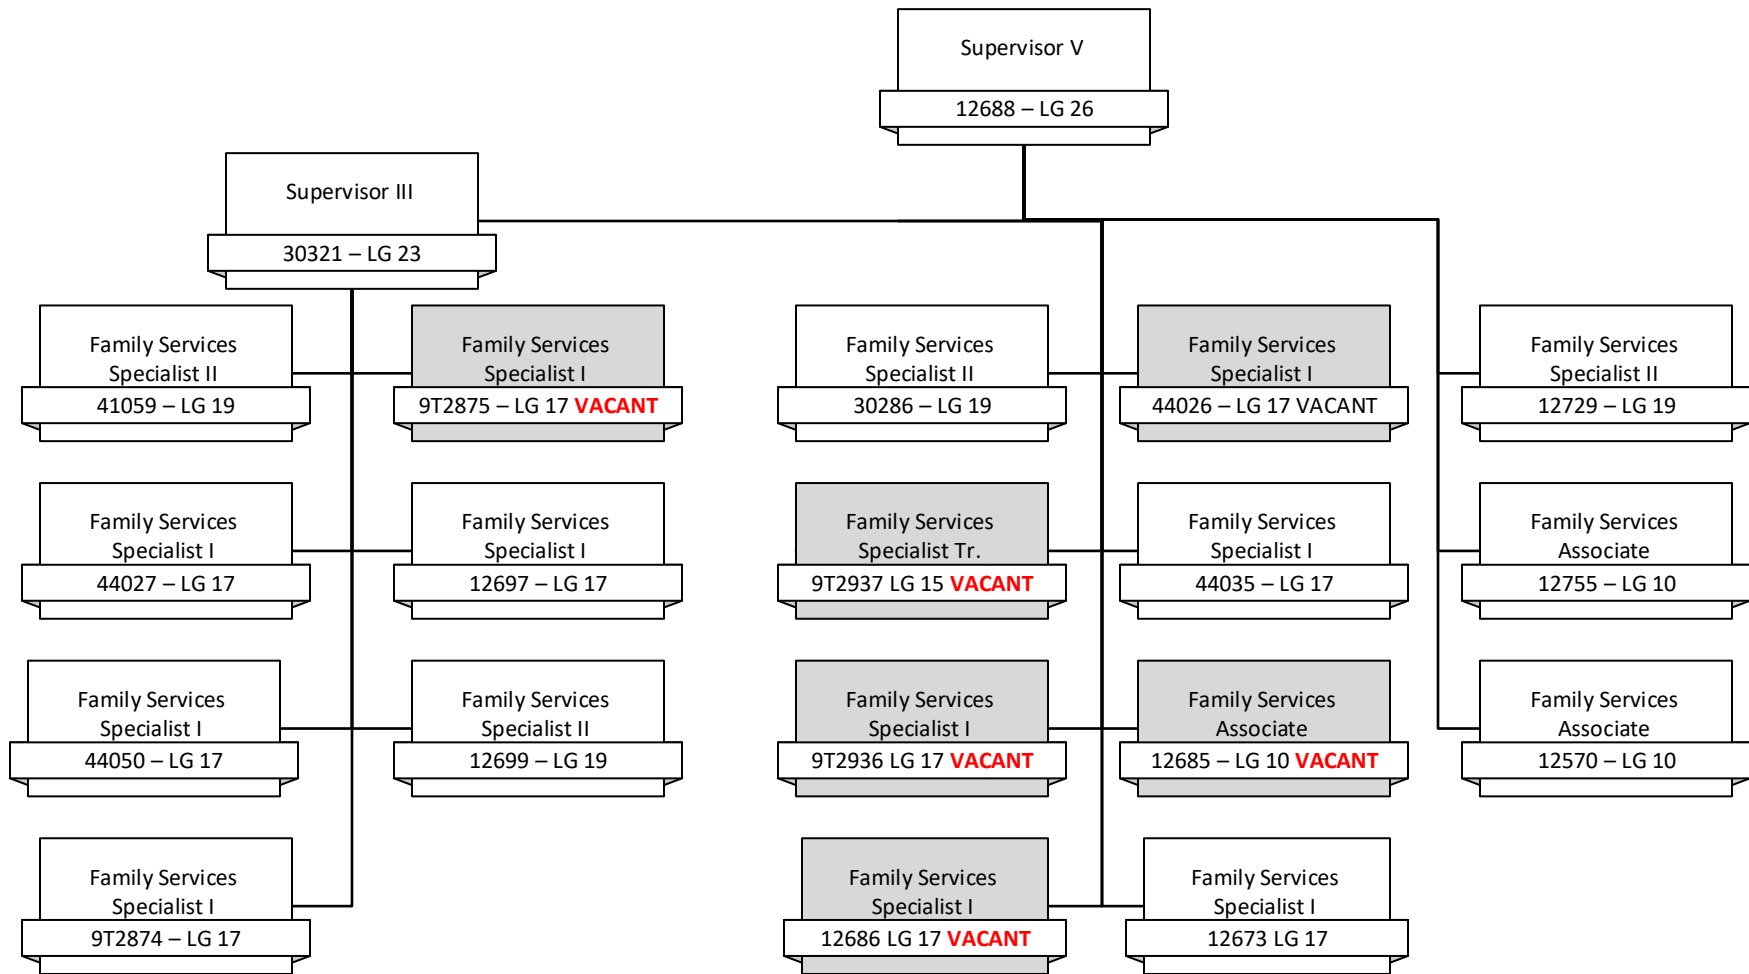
Supervisor V
12688 – LG 26

Supervisor III
30321 – LG 23

Family Services Specialist II
41059 – LG 19

Family Services Specialist I
9T2875 – LG 17 VACANT

Family Services Specialist I
44027 – LG 17

Family Services Specialist I
12697 – LG 17

Family Services Specialist I
44050 – LG 17

Family Services Specialist II
12699 – LG 19

Family Services Specialist I
9T2874 – LG 17

Family Services Specialist II
30286 – LG 19

Family Services Specialist I
44026 – LG 17 VACANT

Family Services Specialist Tr.
9T2937 LG 15 VACANT

Family Services Specialist I
44035 – LG 17

Family Services Specialist I
9T2936 LG 17 VACANT

Family Services Associate
12685 – LG 10 VACANT

Family Services Specialist I
12686 LG 17 VACANT

Family Services Specialist I
12673 LG 17

Family Services Specialist II
12729 – LG 19

Family Services Associate
12755 – LG 10

Family Services Associate
12570 – LG 10